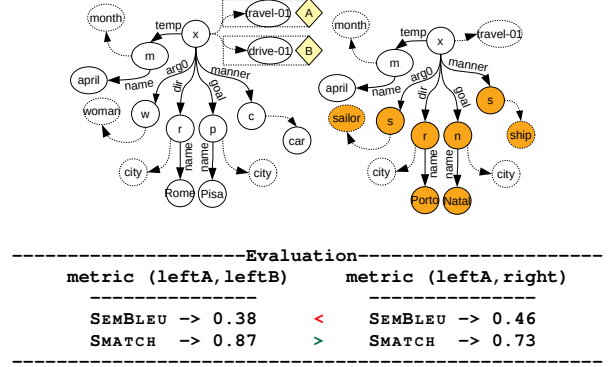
month
temp
x
travel-01
A
drive-01
B
m
april
name
arg0
dir
goal
manner
woman
w
r
p
c
car
name
name
city
Rome
Pisa
city

month
temp
x
travel-01
m
april
name
arg0
dir
goal
manner
sailor
s
r
n
s
ship
name
name
city
Porto
Natal
city

--------------------Evaluation--------------------
metric (leftA,leftB)          metric (leftA,right)
---------------          ---------------
SEMBLEU -> 0.38     <     SEMBLEU -> 0.46
SMATCH -> 0.87     >     SMATCH -> 0.73
--------------------------------------------------